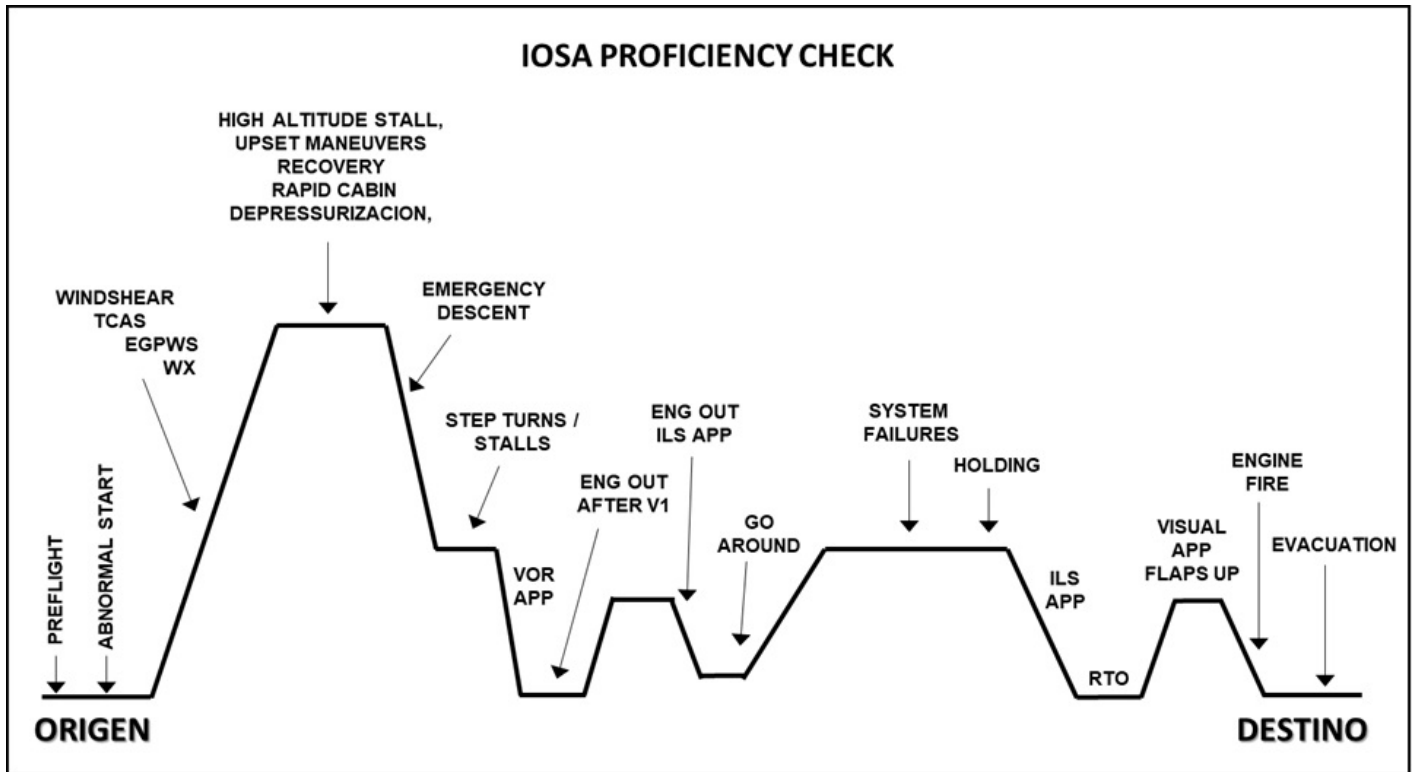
IOSA PROFICIENCY CHECK

HIGH ALTITUDE STALL, UPSET MANEUVERS RECOVERY RAPID CABIN DEPRESSURIZACION,

WINDSHEAR TCAS EGPWS WX

EMERGENCY DESCENT

STEP TURNS / STALLS

ENG OUT ILS APP

SYSTEM FAILURES

HOLDING

ENGINE FIRE

ENG OUT AFTER V1

GO AROUND

VISUAL APP FLAPS UP

EVACUATION

PREFLIGHT

ABNORMAL START

VOR APP

ILS APP

RTO

ORIGEN

DESTINO